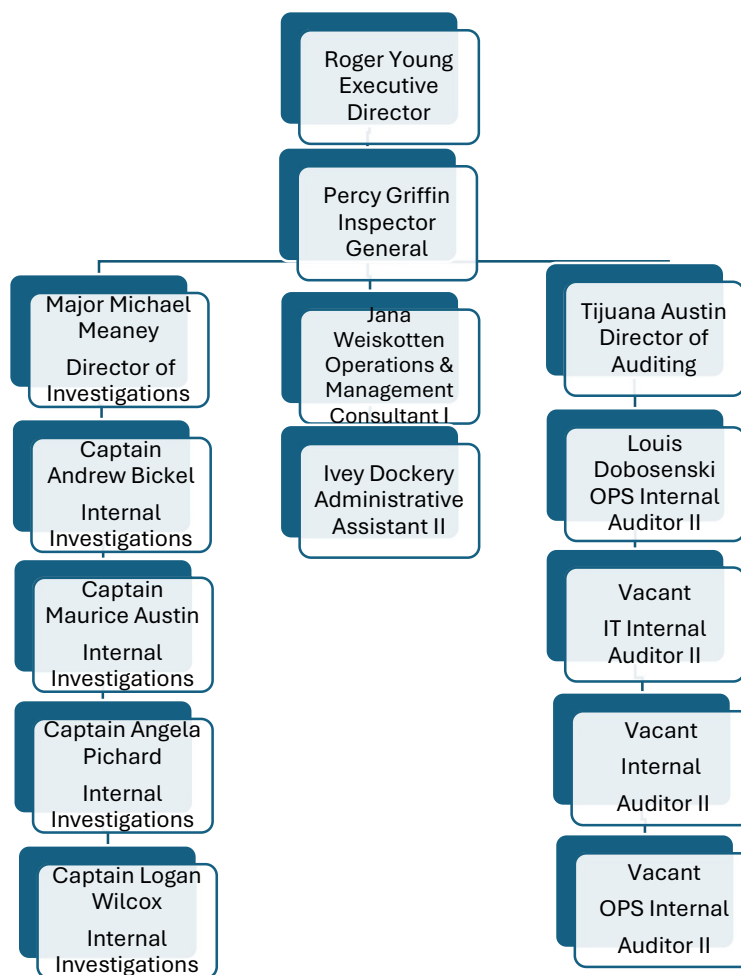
Roger Young
Executive
Director

Percy Griffin
Inspector
General

Major Michael
Meaney

Director of
Investigations

Captain
Andrew Bickel

Internal
Investigations

Captain
Maurice Austin

Internal
Investigations

Captain Angela
Pichard

Internal
Investigations

Captain Logan
Wilcox

Internal
Investigations

Jana
Weiskotten
Operations &
Management
Consultant I

Ivey Dockery
Administrative
Assistant II

Tijuana Austin
Director of
Auditing

Louis
Dobosenski
OPS Internal
Auditor II

Vacant

IT Internal
Auditor II

Vacant

Internal

Auditor II

Vacant

OPS Internal

Auditor II